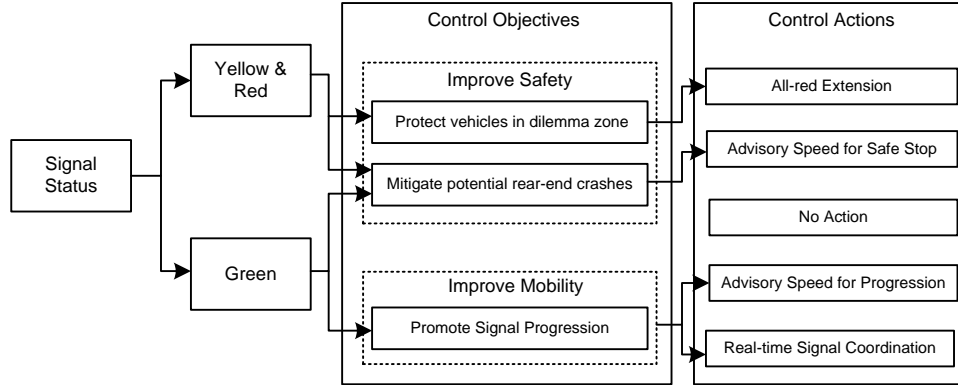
Signal Status

Yellow & Red

Green

Control Objectives

Improve Safety

Protect vehicles in dilemma zone

Mitigate potential rear-end crashes

Improve Mobility

Promote Signal Progression

Control Actions

All-red Extension

Advisory Speed for Safe Stop

No Action

Advisory Speed for Progression

Real-time Signal Coordination